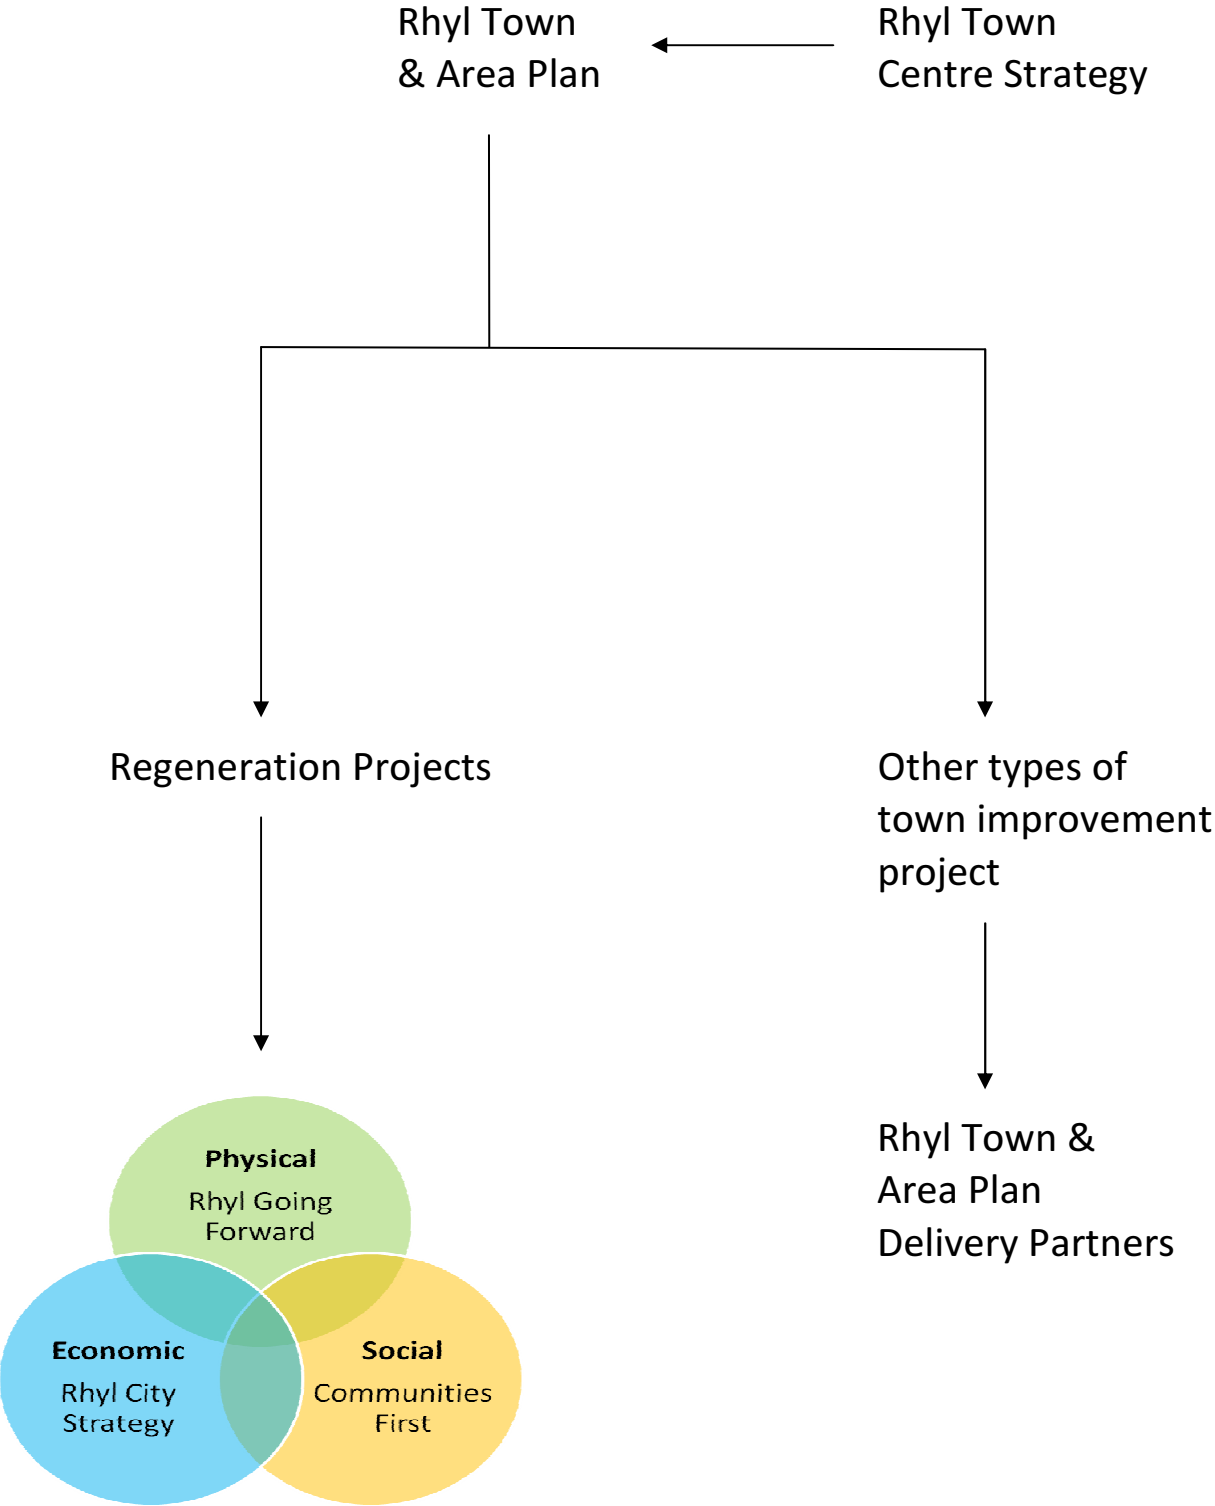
Rhyl Town & Area Plan

Rhyl Town Centre Strategy

Regeneration Projects

Other types of town improvement project

Physical
Rhyl Going Forward

Economic
Rhyl City Strategy

Social
Communities First

Rhyl Town & Area Plan Delivery Partners